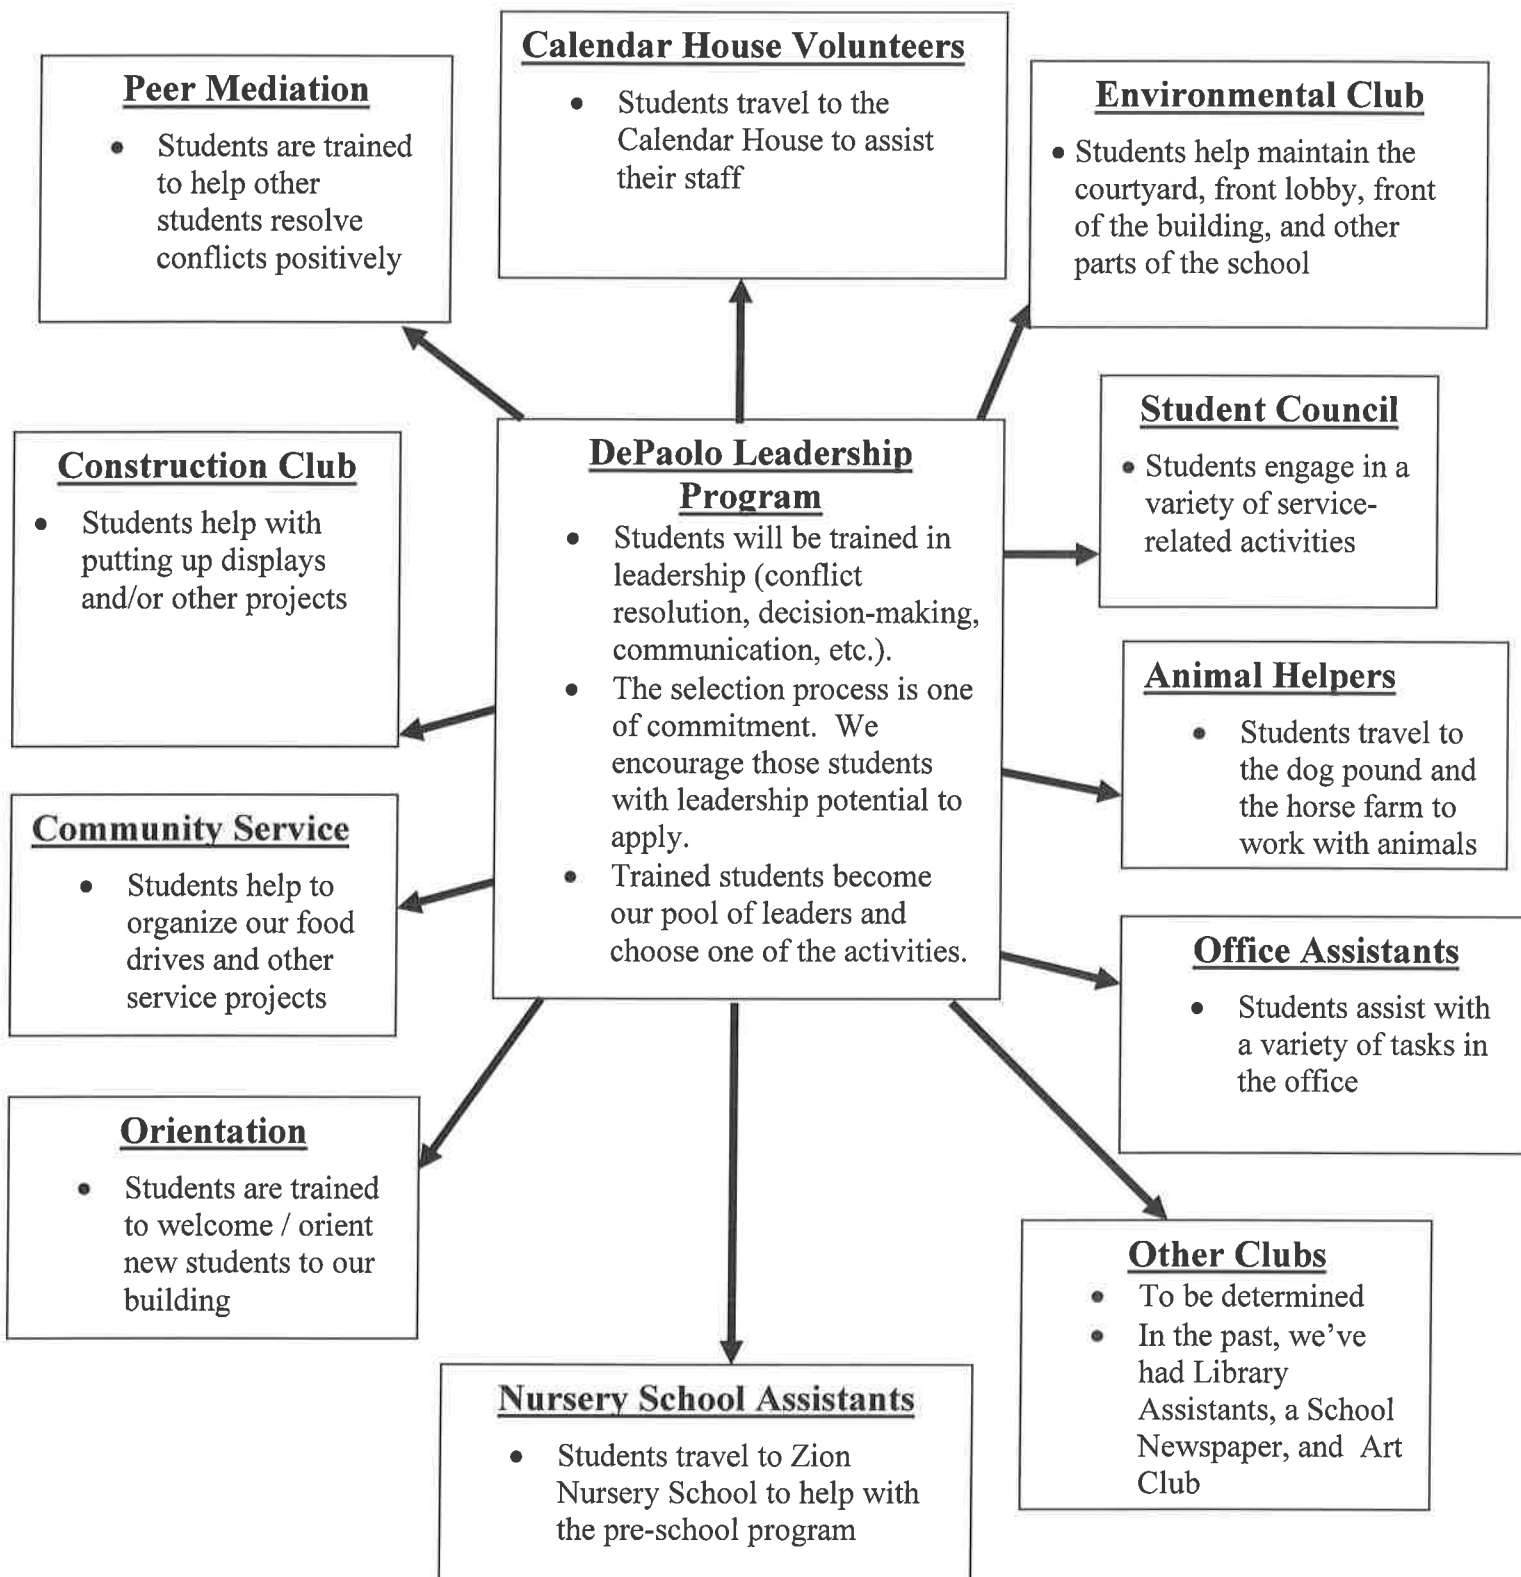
Peer Mediation
- Students are trained to help other students resolve conflicts positively

Calendar House Volunteers
- Students travel to the Calendar House to assist their staff

Environmental Club
- Students help maintain the courtyard, front lobby, front of the building, and other parts of the school

Construction Club
- Students help with putting up displays and/or other projects

DePaolo Leadership Program
- Students will be trained in leadership (conflict resolution, decision-making, communication, etc.).
- The selection process is one of commitment. We encourage those students with leadership potential to apply.
- Trained students become our pool of leaders and choose one of the activities.

Student Council
- Students engage in a variety of service-related activities

Animal Helpers
- Students travel to the dog pound and the horse farm to work with animals

Community Service
- Students help to organize our food drives and other service projects

Office Assistants
- Students assist with a variety of tasks in the office

Orientation
- Students are trained to welcome / orient new students to our building

Other Clubs
- To be determined
- In the past, we've had Library Assistants, a School Newspaper, and Art Club

Nursery School Assistants
- Students travel to Zion Nursery School to help with the pre-school program